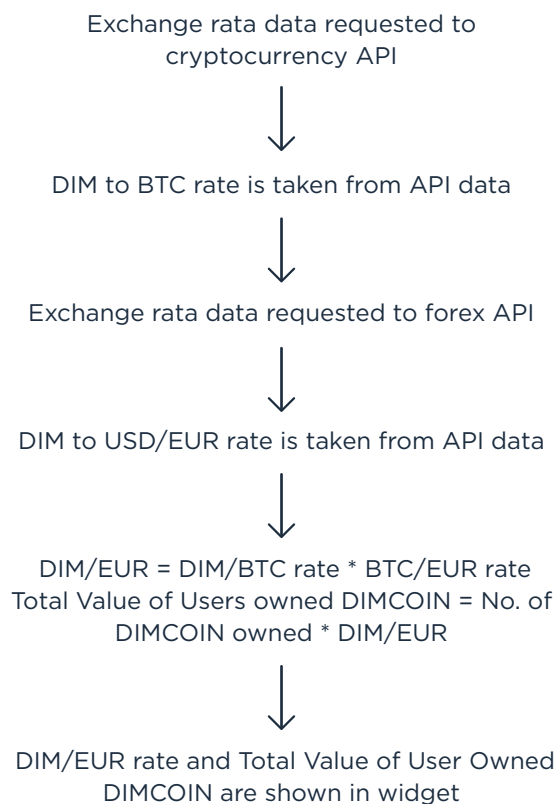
Exchange rata data requested to cryptocurrency API

DIM to BTC rate is taken from API data

Exchange rata data requested to forex API

DIM to USD/EUR rate is taken from API data

DIM/EUR = DIM/BTC rate * BTC/EUR rate
Total Value of Users owned DIMCOIN = No. of DIMCOIN owned * DIM/EUR

DIM/EUR rate and Total Value of User Owned DIMCOIN are shown in widget